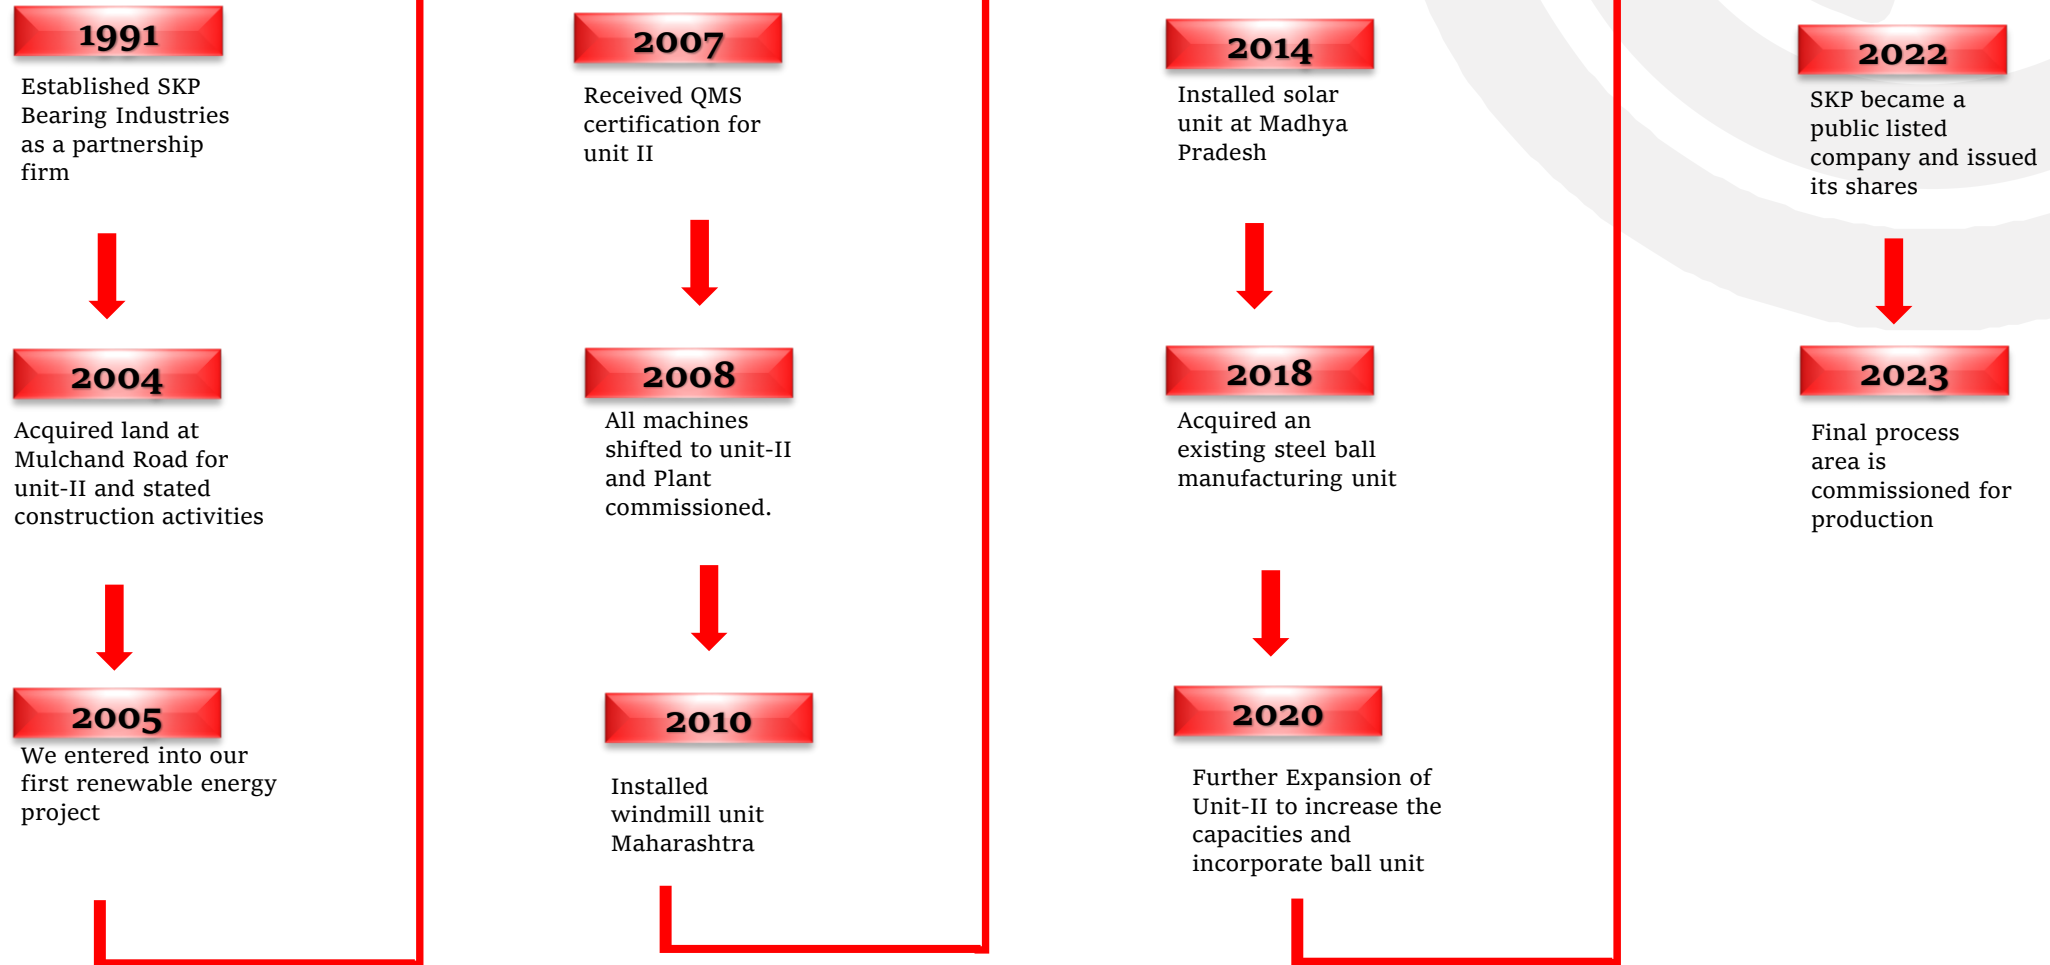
1991

Established SKP Bearing Industries as a partnership firm

2004

Acquired land at Mulchand Road for unit-II and stated construction activities

2005

We entered into our first renewable energy project

2007

Received QMS certification for unit II

2008

All machines shifted to unit-II and Plant commissioned.

2010

Installed windmill unit Maharashtra

2014

Installed solar unit at Madhya Pradesh

2018

Acquired an existing steel ball manufacturing unit

2020

Further Expansion of Unit-II to increase the capacities and incorporate ball unit

2022

SKP became a public listed company and issued its shares

2023

Final process area is commissioned for production